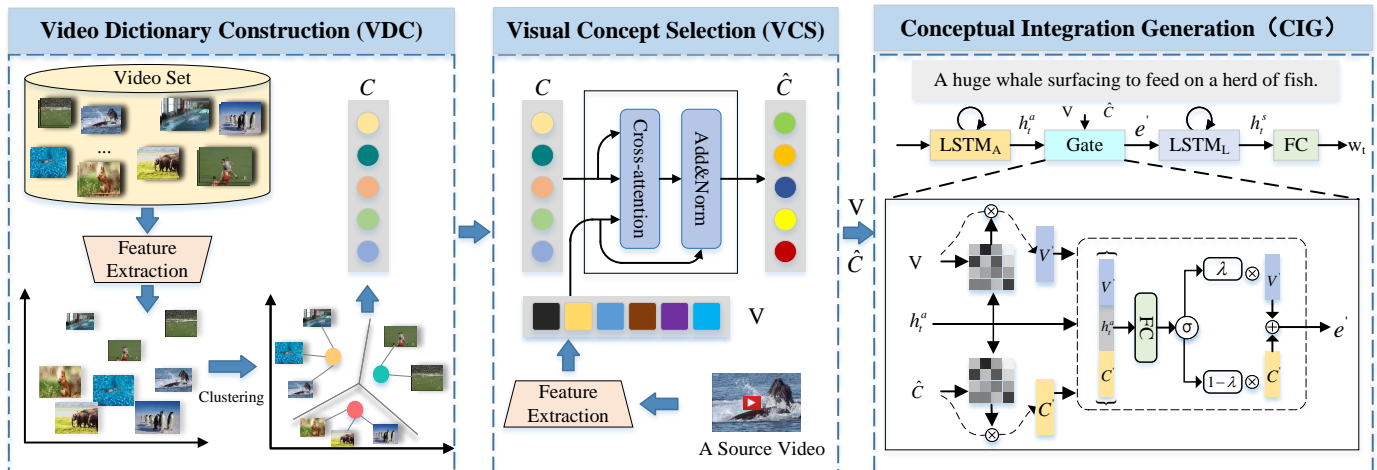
Video Dictionary Construction (VDC)

Video Set

...

Feature Extraction

Clustering

$C$

Visual Concept Selection (VCS)

$C$

Cross-attention

Add&Norm

$\hat{C}$

V

Feature Extraction

A Source Video

V

$\hat{C}$

Conceptual Integration Generation（CIG）

A huge whale surfacing to feed on a herd of fish.

LSTM$_A$

$h_t^a$

V

$\hat{C}$

Gate

$e^{'}$

LSTM$_L$

$h_t^s$

FC

w$_t$

V

$V^{'}$

$h_t^a$

$V^{'}$

$h_t^a$

$C^{'}$

FC

σ

$\lambda$

$\otimes$

$V^{'}$

$\oplus$

$e^{'}$

$1-\lambda$

$\otimes$

$C^{'}$

$\hat{C}$

$C^{'}$

$\otimes$

$\otimes$